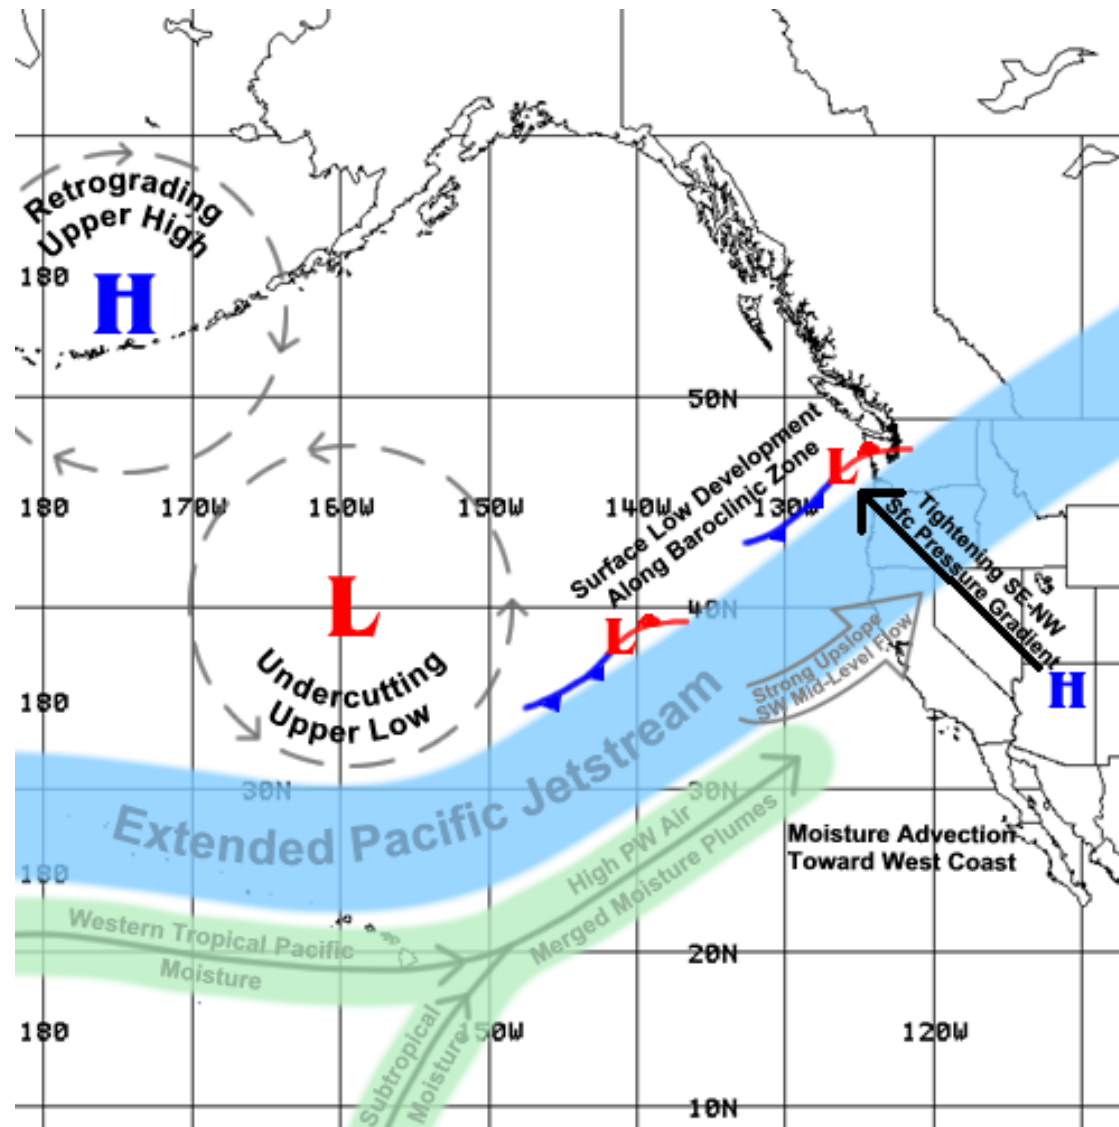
Retrograding Upper High

H

180

50N

180

170W

160W

150W

140W

130W

Surface Low Development Along Baroclinic Zone

L

Tightening SE-NW Sfc Pressure Gradient

L

40N

L

Undercutting Upper Low

180

Strong Upslope SW Mid-Level Flow

H

30N

Extended Pacific Jetstream

30N

Moisture Advection Toward West Coast

180

High PW Air

Merged Moisture Plumes

Western Tropical Pacific Moisture

20N

180

150W

120W

Subtropical Moisture

10N